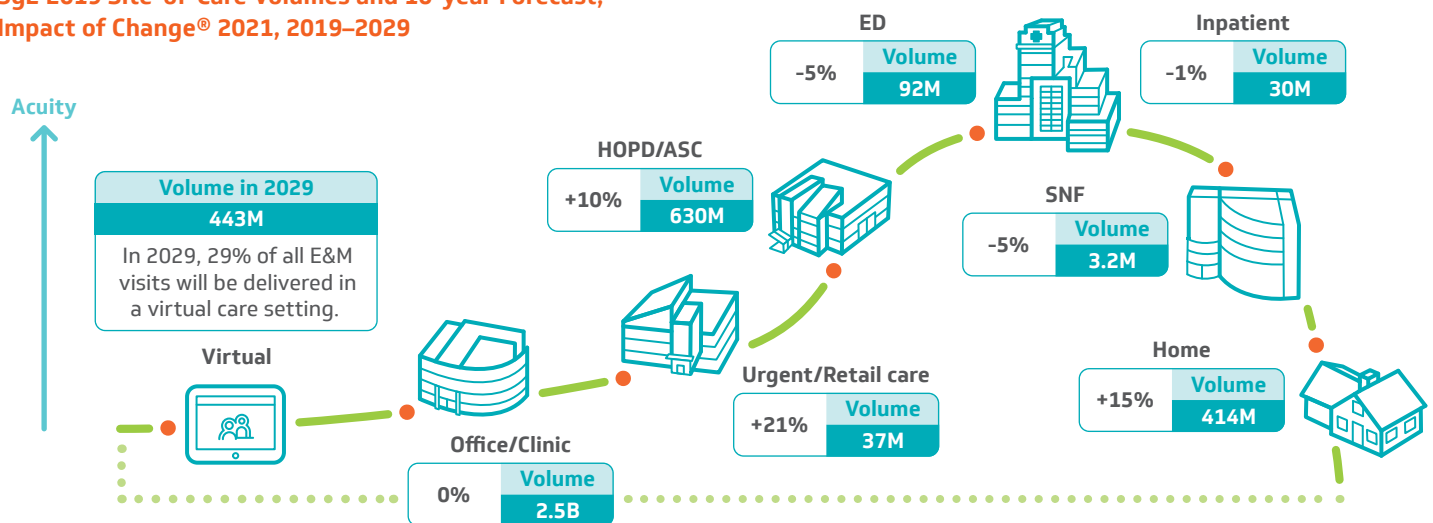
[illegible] 2019 Site-of-Care Volumes and 10-year Forecast, Impact of Change® 2021, 2019–2029

Acuity

Volume in 2029
443M
In 2029, 29% of all E&M visits will be delivered in a virtual care setting.

Virtual

Office/Clinic
0% Volume 2.5B

Urgent/Retail care
+21% Volume 37M

HOPD/ASC
+10% Volume 630M

ED
-5% Volume 92M

Inpatient
-1% Volume 30M

SNF
-5% Volume 3.2M

Home
+15% Volume 414M